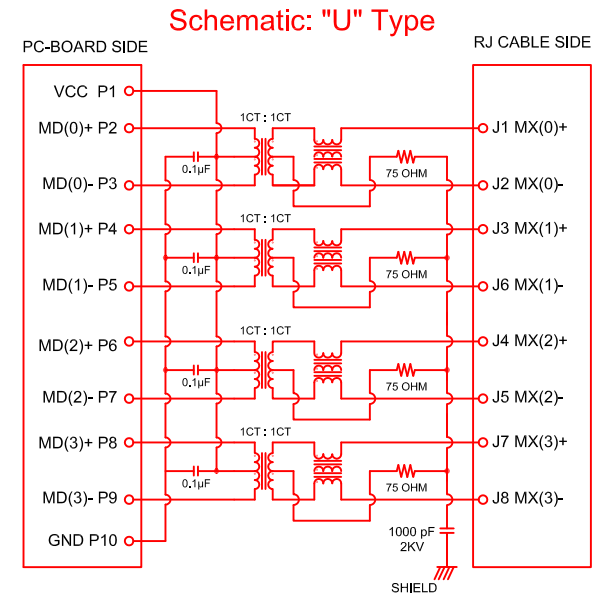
Schematic: "U" Type

PC-BOARD SIDE

RJ CABLE SIDE

VCC P1
MD(0)+ P2
MD(0)- P3
MD(1)+ P4
MD(1)- P5
MD(2)+ P6
MD(2)- P7
MD(3)+ P8
MD(3)- P9
GND P10

1CT : 1CT
0.1µF
75 OHM
1CT : 1CT
0.1µF
75 OHM
1CT : 1CT
0.1µF
75 OHM
1CT : 1CT
0.1µF
75 OHM

J1 MX(0)+
J2 MX(0)-
J3 MX(1)+
J6 MX(1)-
J4 MX(2)+
J5 MX(2)-
J7 MX(3)+
J8 MX(3)-

1000 pF
2KV
SHIELD